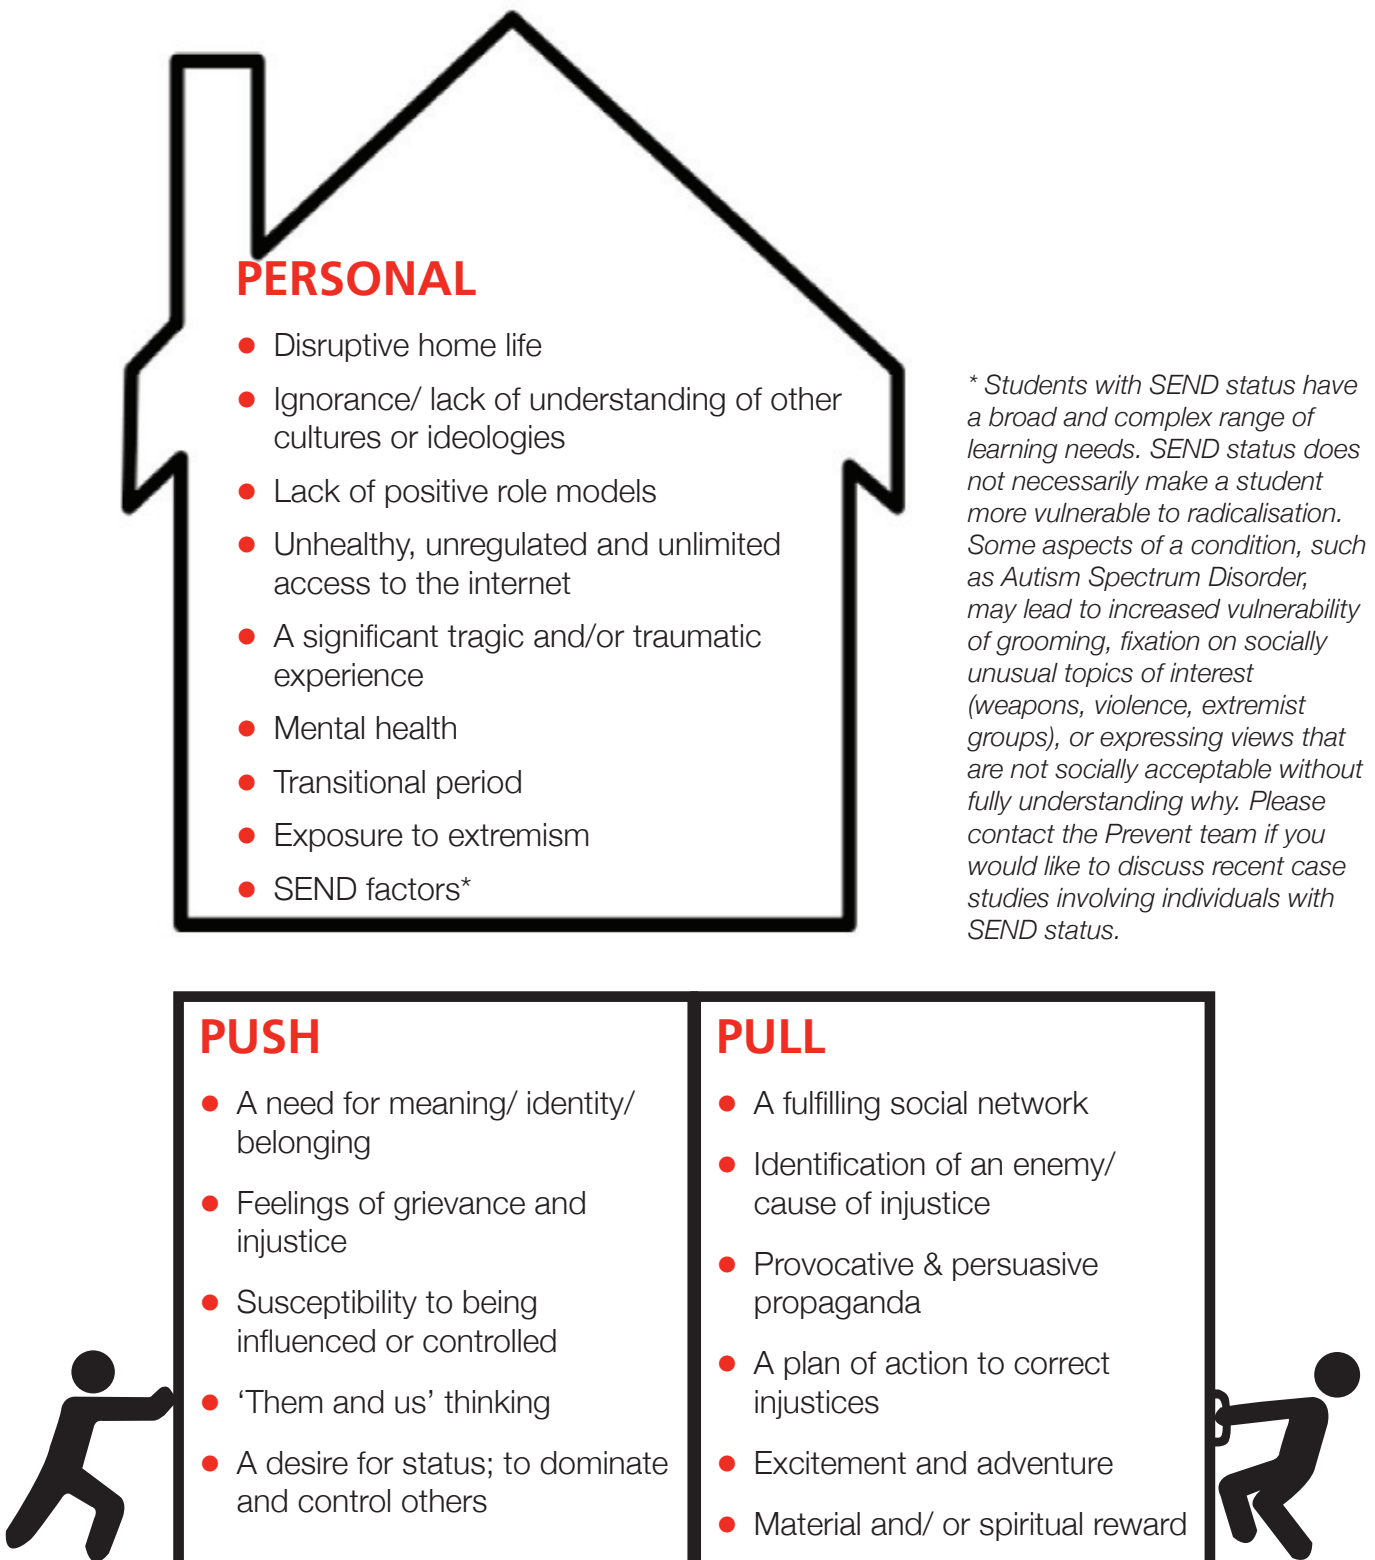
PERSONAL

- Disruptive home life
- Ignorance/ lack of understanding of other cultures or ideologies
- Lack of positive role models
- Unhealthy, unregulated and unlimited access to the internet
- A significant tragic and/or traumatic experience
- Mental health
- Transitional period
- Exposure to extremism
- SEND factors*

* Students with SEND status have a broad and complex range of learning needs. SEND status does not necessarily make a student more vulnerable to radicalisation. Some aspects of a condition, such as Autism Spectrum Disorder, may lead to increased vulnerability of grooming, fixation on socially unusual topics of interest (weapons, violence, extremist groups), or expressing views that are not socially acceptable without fully understanding why. Please contact the Prevent team if you would like to discuss recent case studies involving individuals with SEND status.

PUSH

- A need for meaning/ identity/ belonging
- Feelings of grievance and injustice
- Susceptibility to being influenced or controlled
- ‘Them and us’ thinking
- A desire for status; to dominate and control others

PULL

- A fulfilling social network
- Identification of an enemy/ cause of injustice
- Provocative & persuasive propaganda
- A plan of action to correct injustices
- Excitement and adventure
- Material and/ or spiritual reward